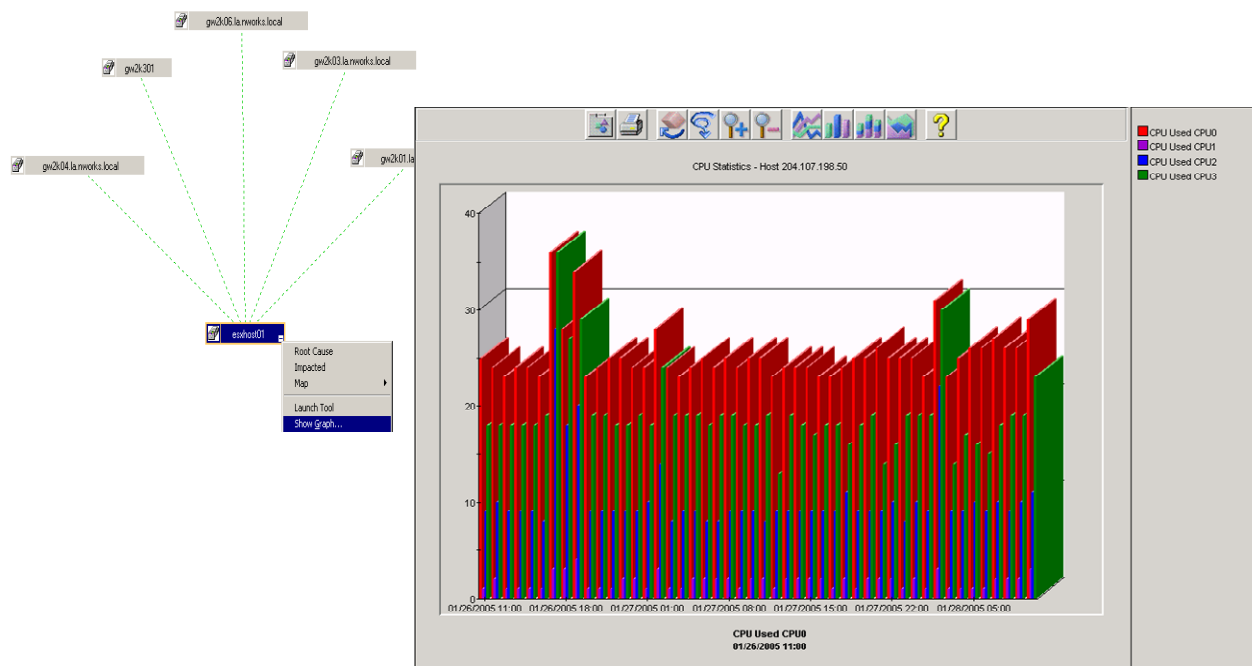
gw2k06.la.nworks.local

gw2k301

gw2k03.la.nworks.local

gw2k04.la.nworks.local

gw2k01.la

esxhost01

Root Cause
Impacted
Map
Launch Tool
Show Graph...

CPU Statistics - Host 204.107.198.50

40
30
20
10
0

01/26/2005 11:00
01/26/2005 18:00
01/27/2005 01:00
01/27/2005 08:00
01/27/2005 15:00
01/27/2005 22:00
01/28/2005 05:00

CPU Used CPU0
01/26/2005 11:00

CPU Used CPU0
CPU Used CPU1
CPU Used CPU2
CPU Used CPU3